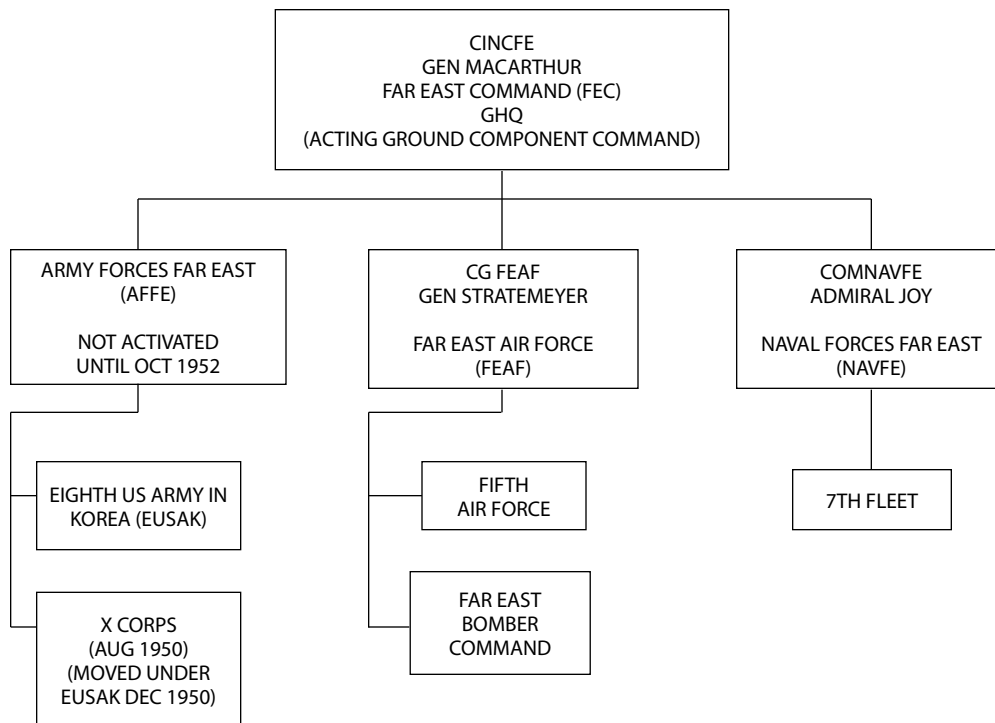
CINCFE
GEN MACARTHUR
FAR EAST COMMAND (FEC)
GHQ
(ACTING GROUND COMPONENT COMMAND)

ARMY FORCES FAR EAST
(AFFE)

NOT ACTIVATED
UNTIL OCT 1952

EIGHTH US ARMY IN KOREA (EUSAK)

X CORPS
(AUG 1950)
(MOVED UNDER EUSAK DEC 1950)

CG FEAF
GEN STRATEMEYER

FAR EAST AIR FORCE
(FEAF)

FIFTH
AIR FORCE

FAR EAST
BOMBER
COMMAND

COMNAVFE
ADMIRAL JOY

NAVAL FORCES FAR EAST
(NAVFE)

7TH FLEET